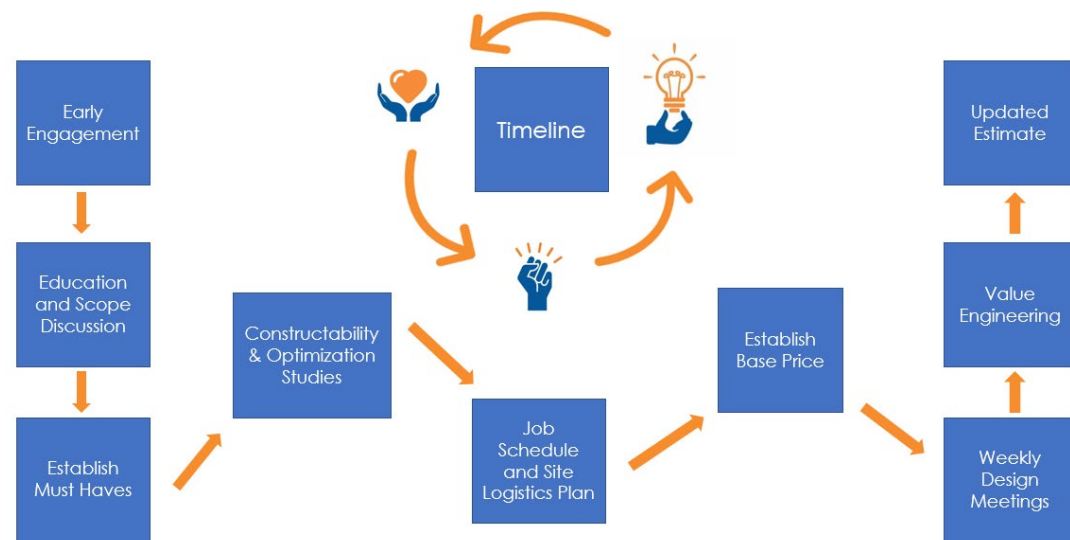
Timeline

Early Engagement

Education and Scope Discussion

Establish Must Haves

Constructability & Optimization Studies

Job Schedule and Site Logistics Plan

Establish Base Price

Weekly Design Meetings

Value Engineering

Updated Estimate